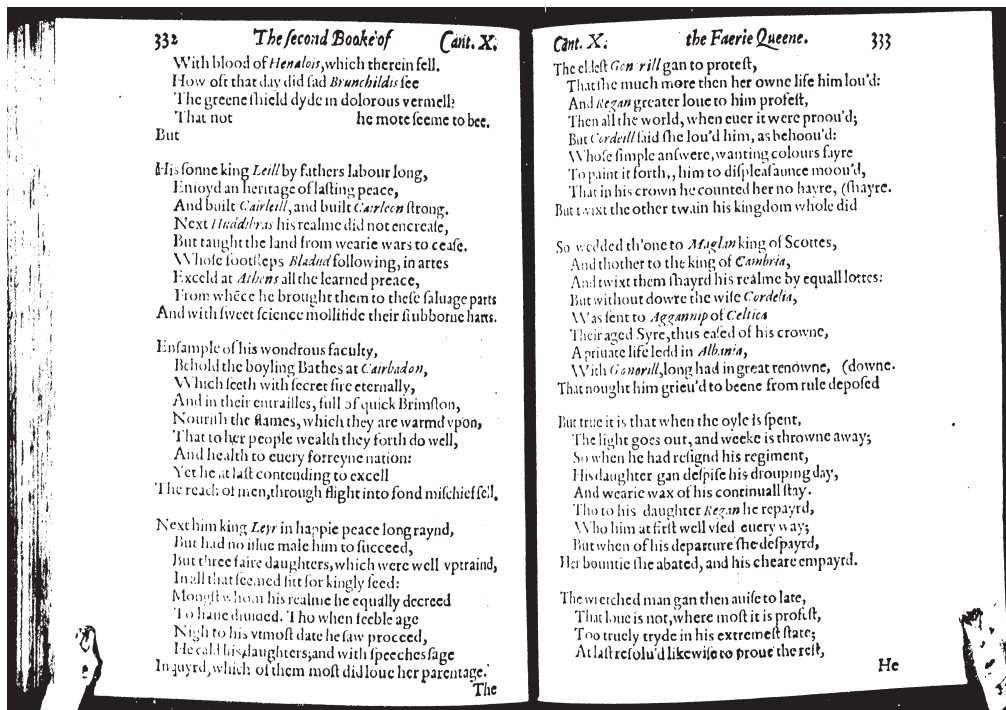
332 The second Booke of Cant. X.

With blood of Henalois, which therein fell.
How oft that day did sad Brunchildis see
The greene shield dyde in dolorous vermell?
That not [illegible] he mote seeme to bee.
But

His sonne king Leill by fathers labour long,
Enioyd an heritage of lasting peace,
And built Cairleill, and built Cairleon strong.
Next Huddibras his realme did not encrease,
But taught the land from wearie wars to cease.
Whose footsteps Bladud following, in artes
Exceld at Athens all the learned preace,
From whence he brought them to these saluage parts
And with sweet science mollifide their stubborne harts.

Ensample of his wondrous faculty,
Behold the boyling Bathes at Cairbadon,
Which seeth with secret fire eternally,
And in their entrailles, full of quick Brimston,
Nourish the flames, which they are warmd vpon,
That to her people wealth they forth do well,
And health to euery forreyne nation:
Yet he at last contending to excell
The reach of men, through flight into fond mischief fell.

Next him king Leyr in happie peace long raynd,
But had no issue male him to succeed,
But three faire daughters, which were well vptraind,
In all that seemed fitt for kingly seed:
Mongst whom his realme he equally decreed
To haue diuided. Tho when feeble age
Nigh to his vtmost date he saw proceed,
He cald his daughters, and with speeches sage
Inquyrd, which of them most did loue her parentage.
The

Cant. X. the Faerie Queene. 333

The eldest Gonorill gan to protest,
That she much more then her owne life him lou'd:
And Regan greater loue to him profest,
Then all the world, when euer it were proou'd;
But Cordeill said she lou'd him, as behoou'd:
Whose simple answere, wanting colours fayre
To paint it forth, him to displeasaunce moou'd,
That in his crown he counted her no hayre, (shayre.
But twixt the other twain his kingdom whole did

So wedded th'one to Maglan king of Scottes,
And thother to the king of Cambria,
And twixt them shayrd his realme by equall lottes:
But without dowre the wise Cordelia,
Was sent to Aggannip of Celtica
Their aged Syre, thus eased of his crowne,
A priuate life ledd in Albania,
With Gonorill, long had in great renowne, (downe.
That nought him grieu'd to beene from rule deposed

But true it is that when the oyle is spent,
The light goes out, and weeke is throwne away;
So when he had resignd his regiment,
His daughter gan despise his drouping day,
And wearie wax of his continuall stay.
Tho to his daughter Regan he repayrd,
Who him at first well vsed euery way;
But when of his departure she despayrd,
Her bountie she abated, and his cheare empayrd.

The wretched man gan then auise to late,
That loue is not, where most it is profest,
Too truely tryde in his extremest state;
At last resolu'd likewise to proue the rest,
He